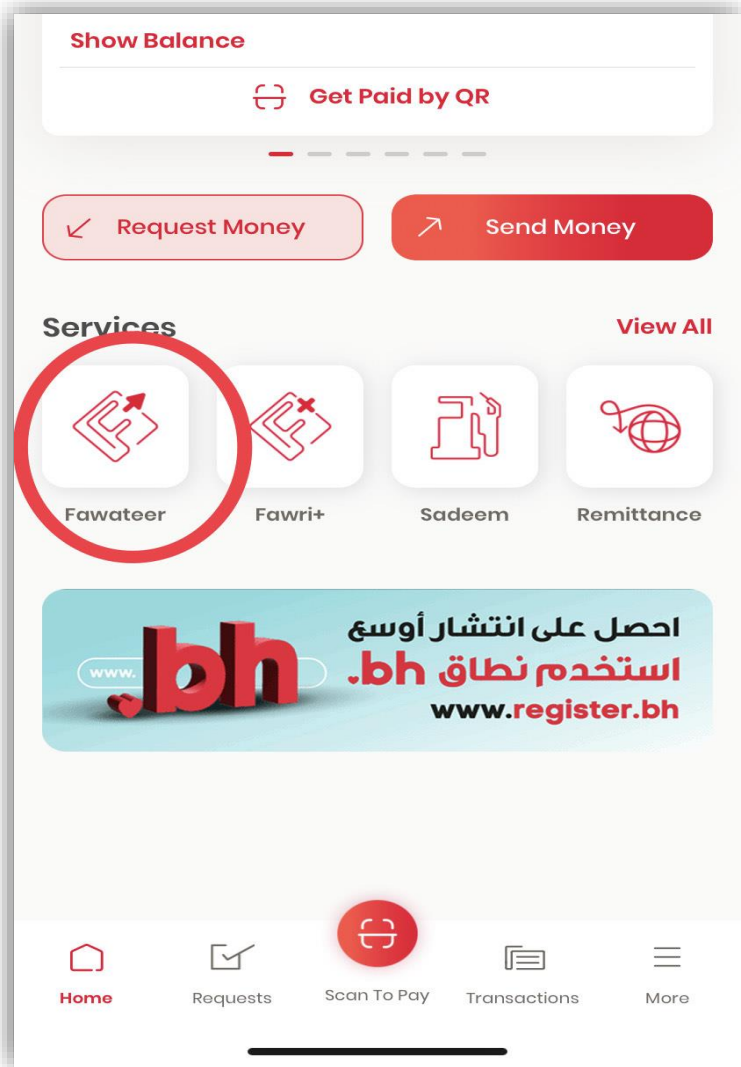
Show Balance

Get Paid by QR

Request Money

Send Money

Services

View All

Fawateer

Fawri+

Sadeem

Remittance

احصل على انتشار أوسع
استخدم نطاق .bh
www.register.bh

www.

.bh

Home

Requests

Scan To Pay

Transactions

More